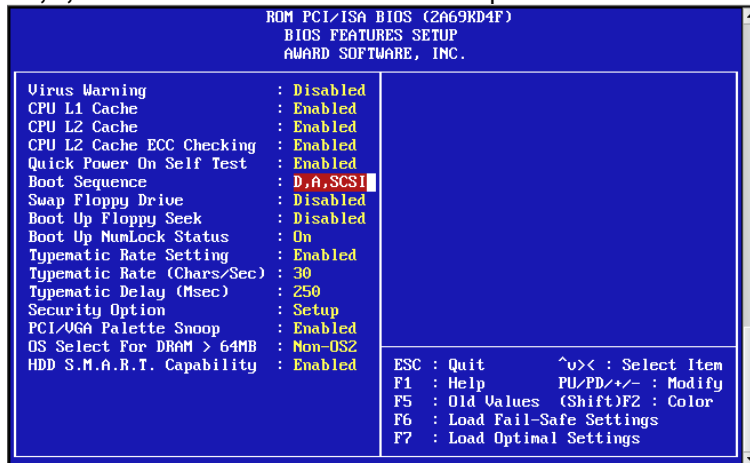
ROM PCI/ISA BIOS (2A69KD4F)
BIOS FEATURES SETUP
AWARD SOFTWARE, INC.

| | |
|---|---|
| Virus Warning | : Disabled |
| CPU L1 Cache | : Enabled |
| CPU L2 Cache | : Enabled |
| CPU L2 Cache ECC Checking | : Enabled |
| Quick Power On Self Test | : Enabled |
| Boot Sequence | : D,A,SCSI |
| Swap Floppy Drive | : Disabled |
| Boot Up Floppy Seek | : Disabled |
| Boot Up NumLock Status | : On |
| Typematic Rate Setting | : Enabled |
| Typematic Rate (Chars/Sec) | : 30 |
| Typematic Delay (Msec) | : 250 |
| Security Option | : Setup |
| PCI/VGA Palette Snoop | : Enabled |
| OS Select For DRAM > 64MB | : Non-OS2 |
| HDD S.M.A.R.T. Capability | : Enabled |

ESC : Quit ^v>< : Select Item
F1 : Help PU/PD/+/- : Modify
F5 : Old Values (Shift)F2 : Color
F6 : Load Fail-Safe Settings
F7 : Load Optimal Settings